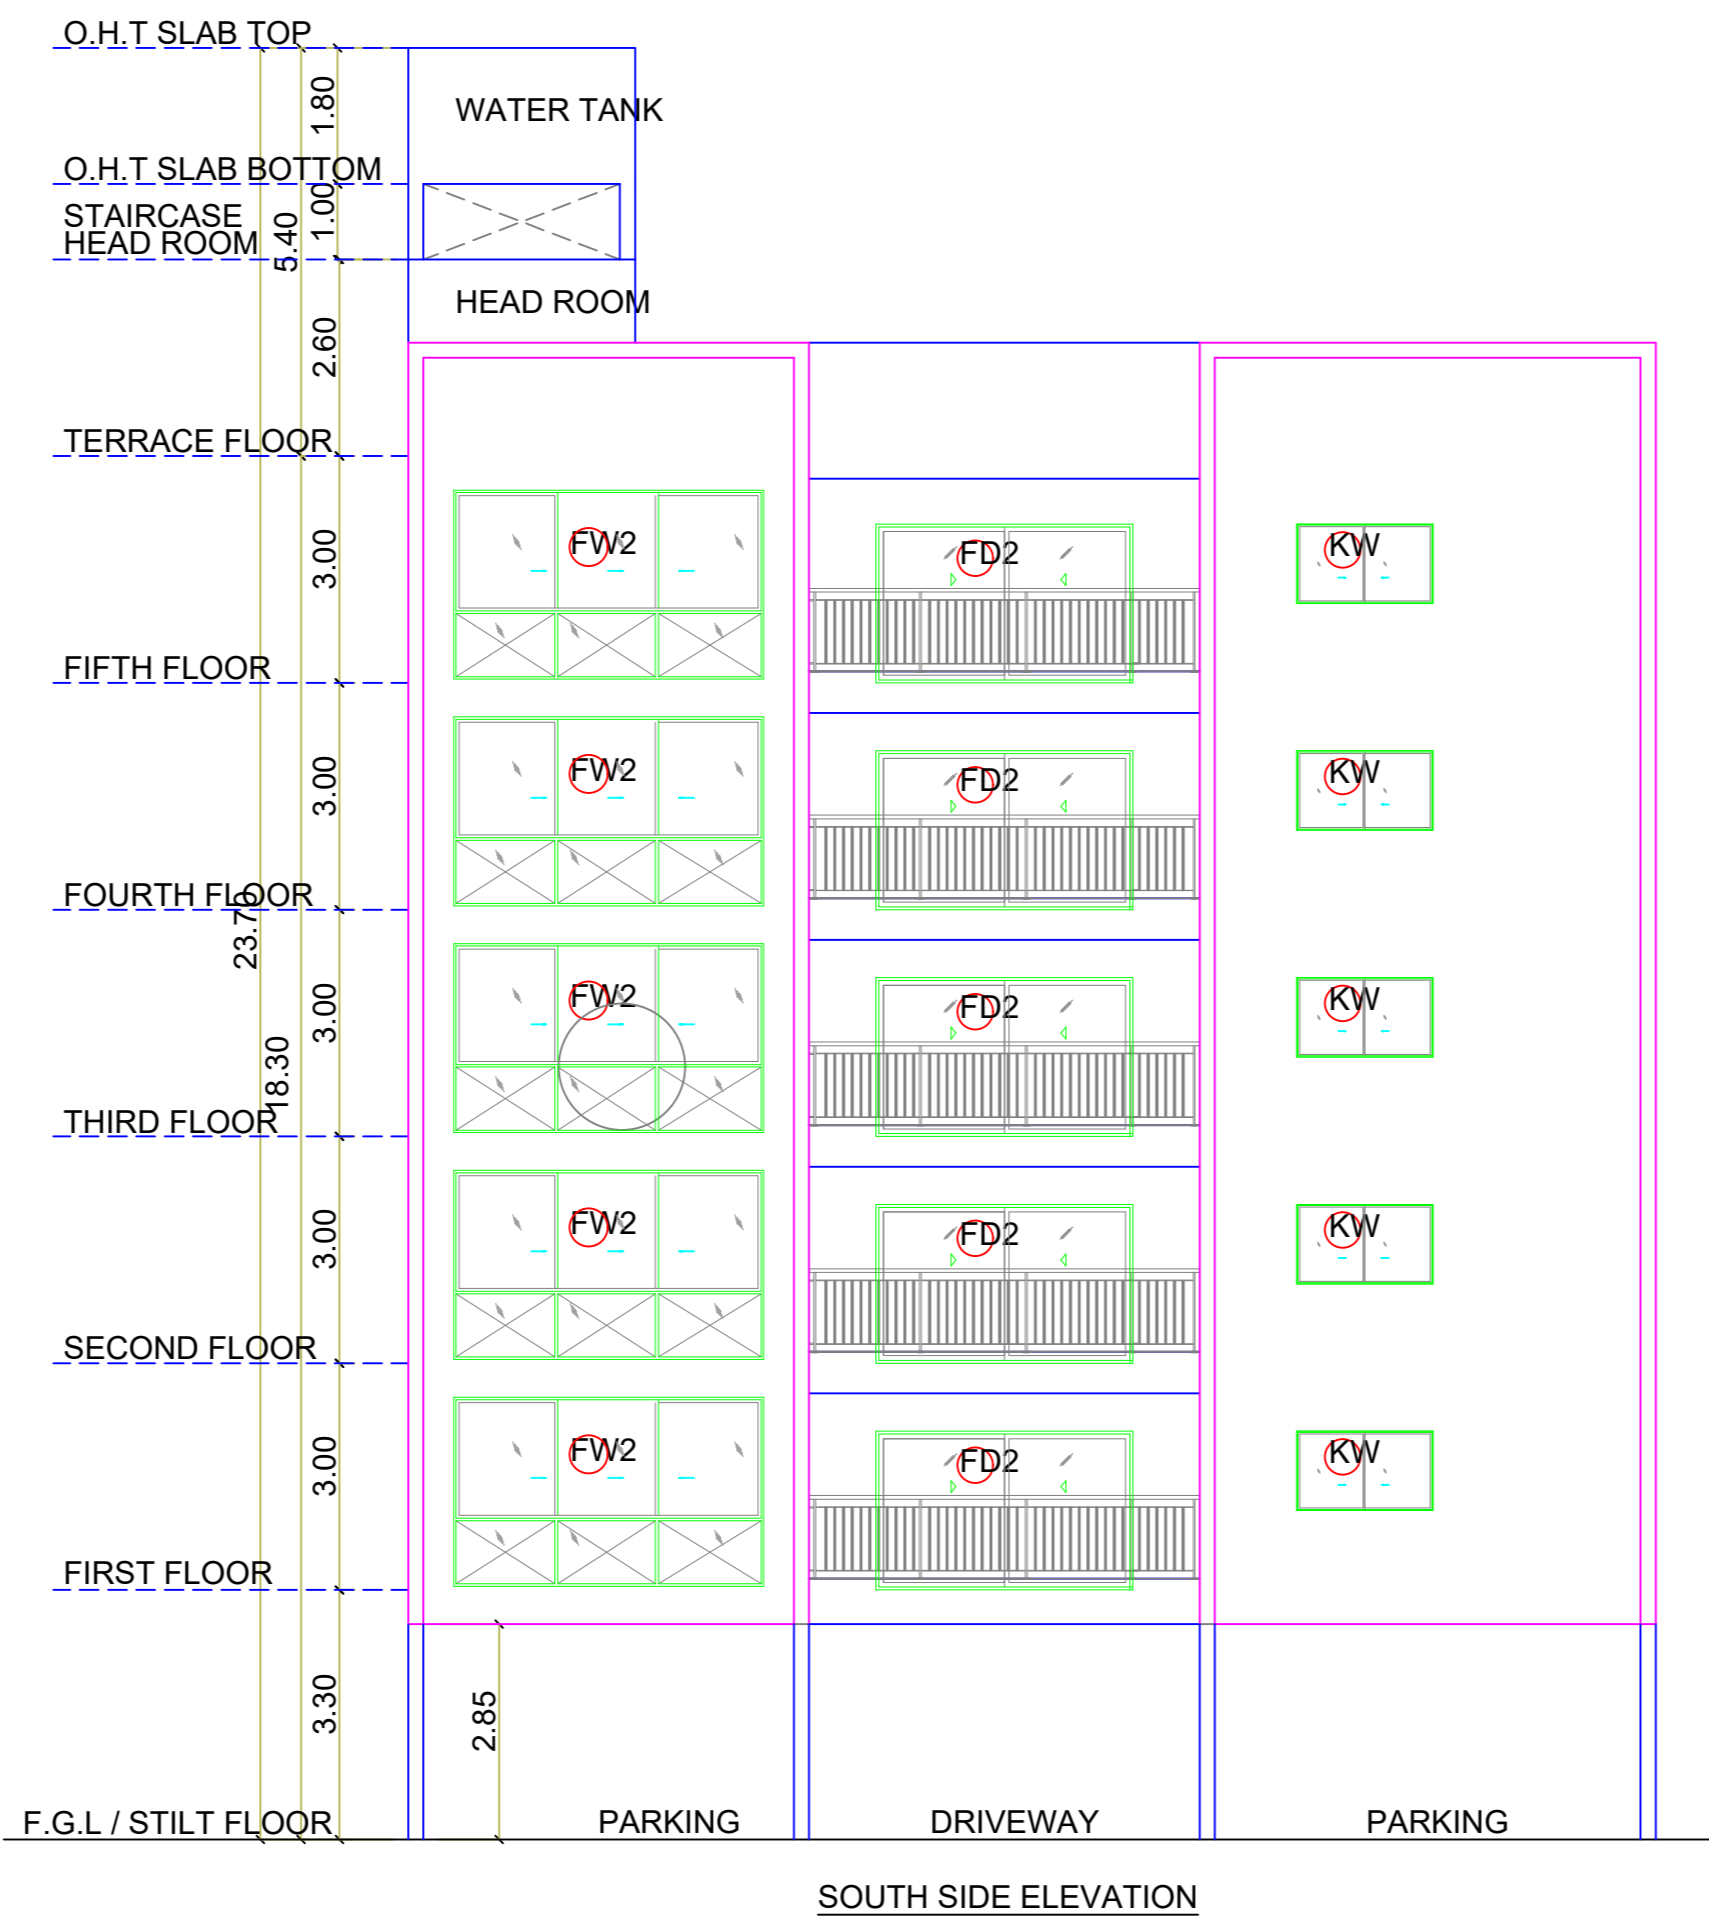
O.H.T SLAB TOP
1.80
WATER TANK
O.H.T SLAB BOTTOM
STAIRCASE HEAD ROOM
5.40
1.00
HEAD ROOM
2.60
TERRACE FLOOR
3.00
FW2
FD2
KW
FIFTH FLOOR
3.00
FW2
FD2
KW
FOURTH FLOOR
23.70
3.00
FW2
FD2
KW
18.30
THIRD FLOOR
3.00
FW2
FD2
KW
SECOND FLOOR
3.00
FW2
FD2
KW
FIRST FLOOR
3.30
2.85
F.G.L / STILT FLOOR
PARKING
DRIVEWAY
PARKING
SOUTH SIDE ELEVATION